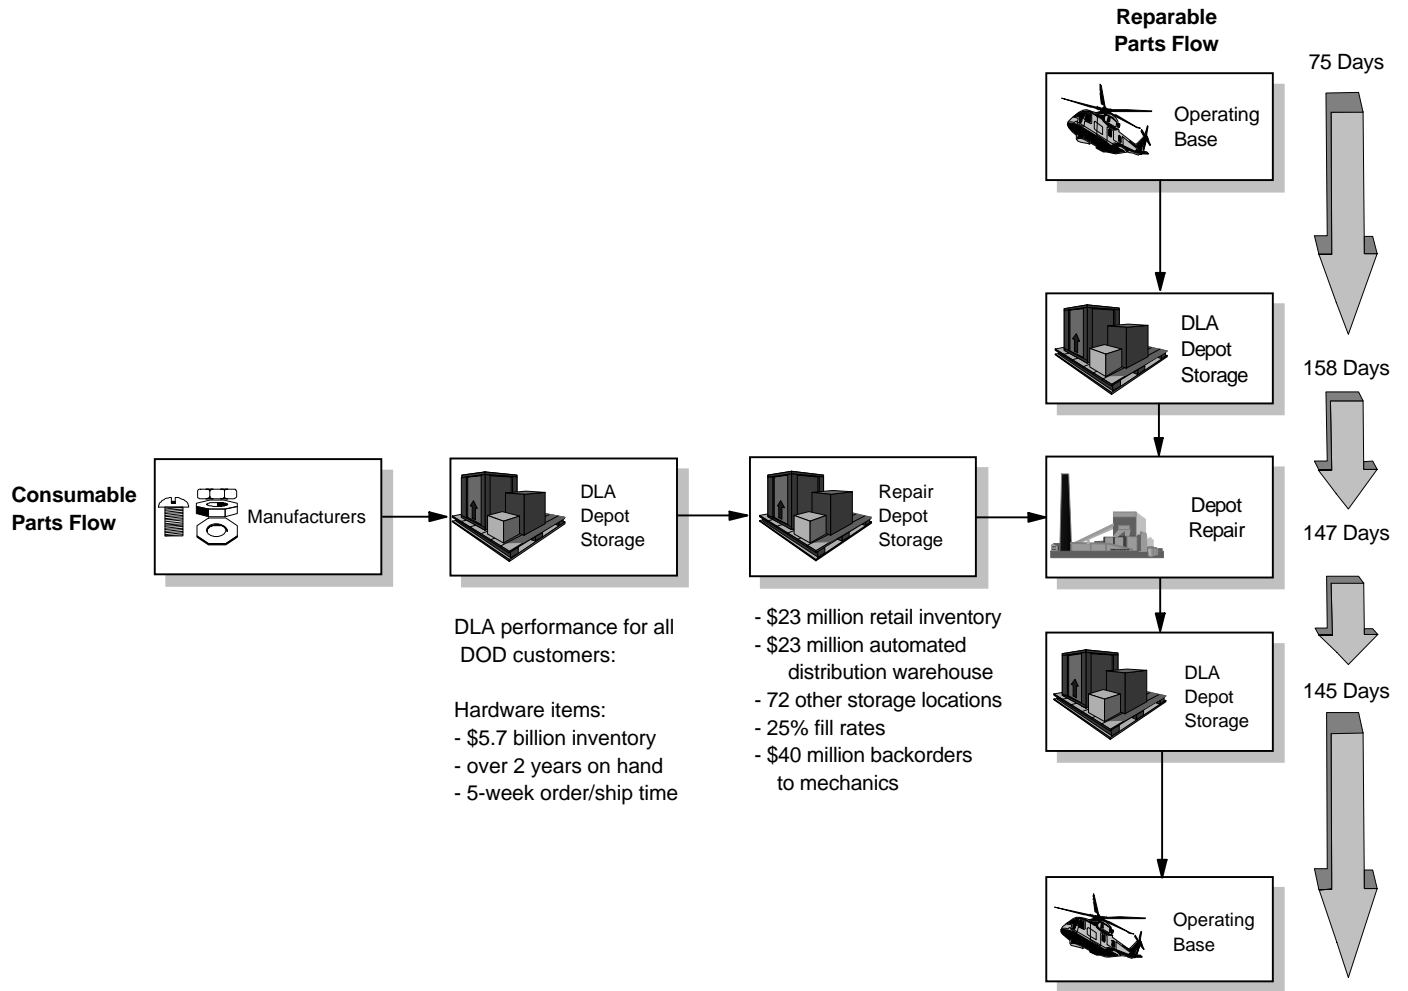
Reparable Parts Flow

75 Days

Operating Base

DLA Depot Storage

158 Days

Consumable Parts Flow

Manufacturers

DLA Depot Storage

Repair Depot Storage

Depot Repair

147 Days

DLA Depot Storage

145 Days

Operating Base

DLA performance for all DOD customers:

Hardware items:
- $5.7 billion inventory
- over 2 years on hand
- 5-week order/ship time

- $23 million retail inventory
- $23 million automated distribution warehouse
- 72 other storage locations
- 25% fill rates
- $40 million backorders to mechanics